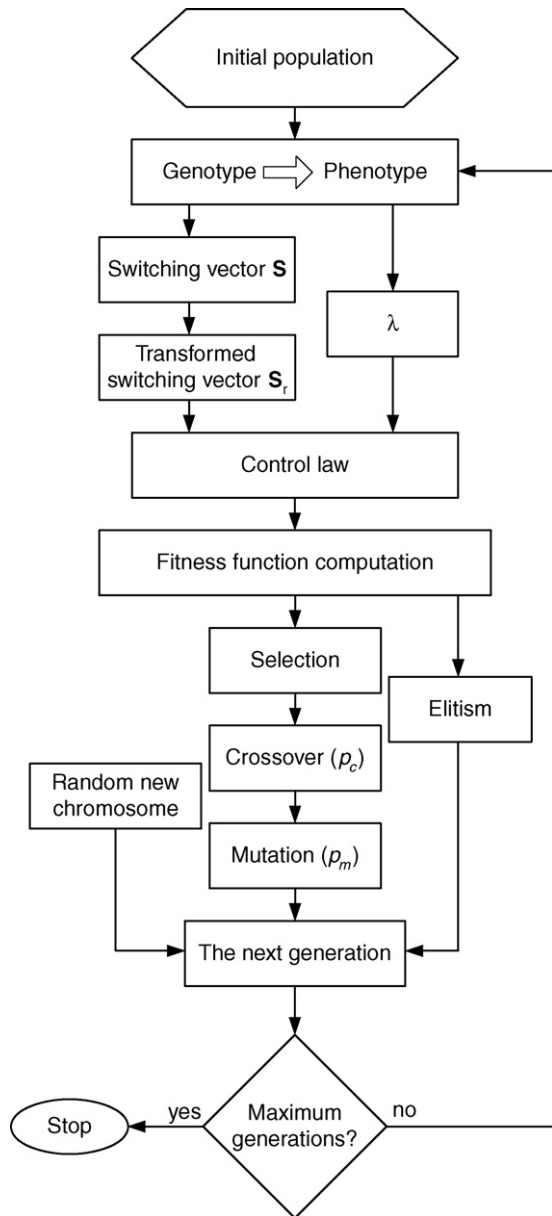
Initial population

Genotype Phenotype

Switching vector $\mathbf{S}$

$\lambda$

Transformed switching vector $\mathbf{S}_r$

Control law

Fitness function computation

Selection

Elitism

Crossover ($p_c$)

Random new chromosome

Mutation ($p_m$)

The next generation

Stop

yes

Maximum generations?

no